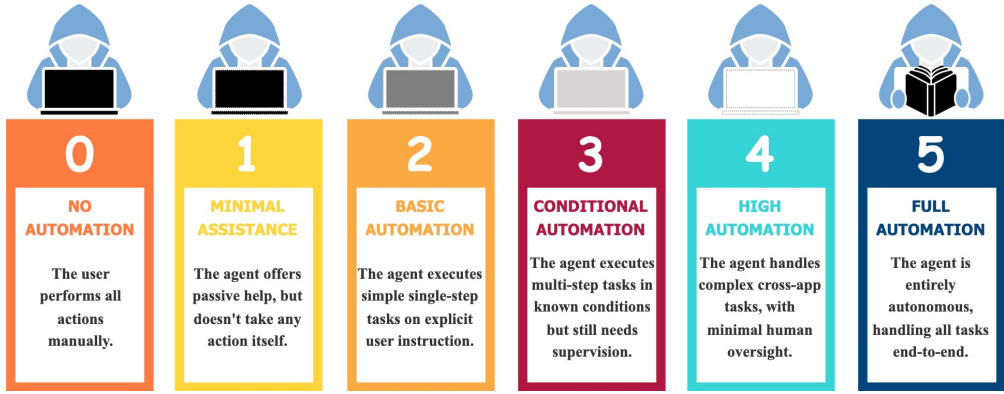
0

NO AUTOMATION

The user performs all actions manually.

1

MINIMAL ASSISTANCE

The agent offers passive help, but doesn't take any action itself.

2

BASIC AUTOMATION

The agent executes simple single-step tasks on explicit user instruction.

3

CONDITIONAL AUTOMATION

The agent executes multi-step tasks in known conditions but still needs supervision.

4

HIGH AUTOMATION

The agent handles complex cross-app tasks, with minimal human oversight.

5

FULL AUTOMATION

The agent is entirely autonomous, handling all tasks end-to-end.